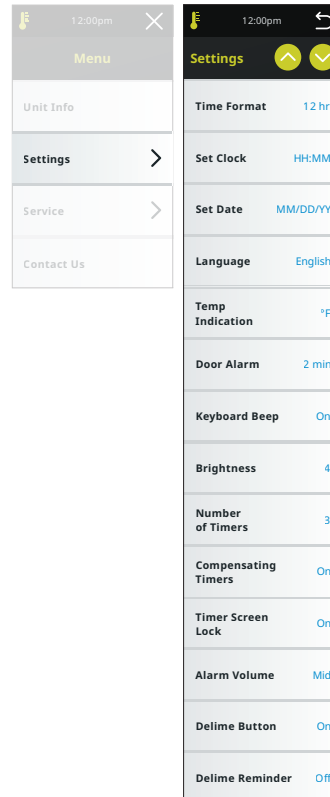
12:00pm

Menu

Unit Info

Settings

Service

Contact Us

12:00pm

Settings

| | |
|---|---|
| Time Format | 12 hr |
| Set Clock | HH:MM |
| Set Date | MM/DD/YY |
| Language | English |
| Temp Indication | °F |
| Door Alarm | 2 min |
| Keyboard Beep | On |
| Brightness | 4 |
| Number of Timers | 3 |
| Compensating Timers | On |
| Timer Screen Lock | On |
| Alarm Volume | Mid |
| Delime Button | On |
| Delime Reminder | Off |